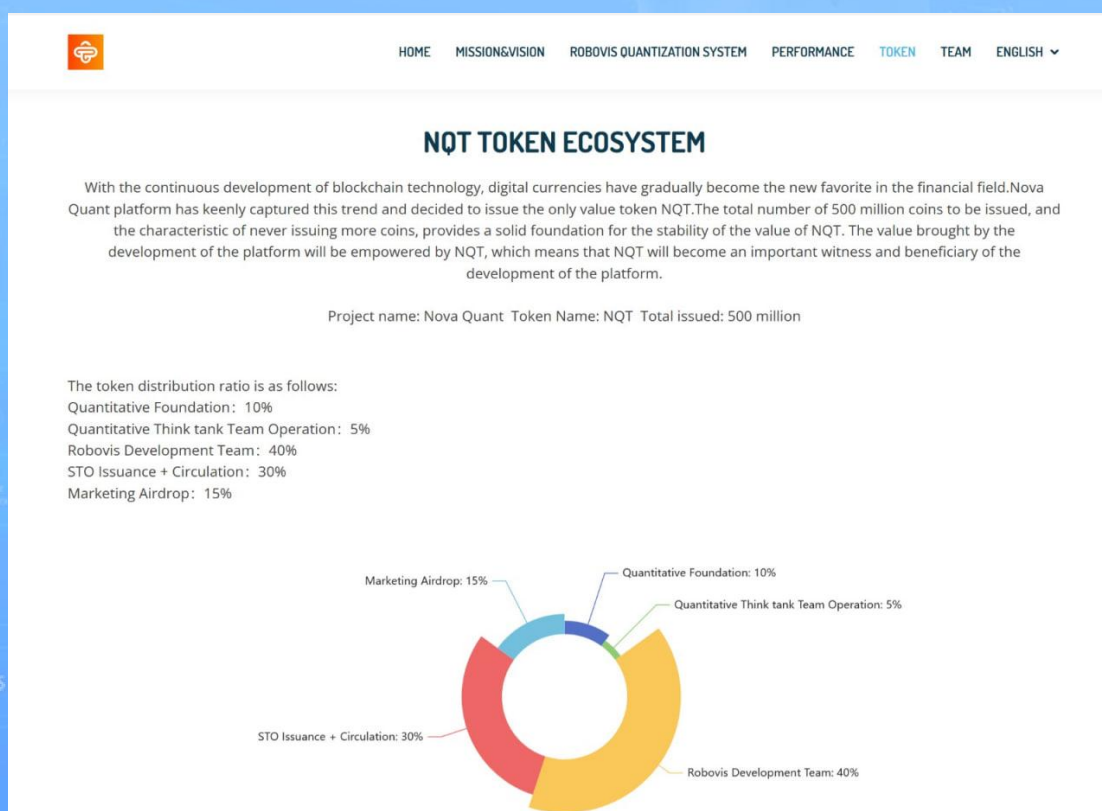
HOME MISSION&VISION ROBOVIS QUANTIZATION SYSTEM PERFORMANCE TOKEN TEAM ENGLISH

NQT TOKEN ECOSYSTEM

With the continuous development of blockchain technology, digital currencies have gradually become the new favorite in the financial field.Nova Quant platform has keenly captured this trend and decided to issue the only value token NQT.The total number of 500 million coins to be issued, and the characteristic of never issuing more coins, provides a solid foundation for the stability of the value of NQT. The value brought by the development of the platform will be empowered by NQT, which means that NQT will become an important witness and beneficiary of the development of the platform.

Project name: Nova Quant Token Name: NQT Total issued: 500 million

The token distribution ratio is as follows:
Quantitative Foundation：10%
Quantitative Think tank Team Operation：5%
Robovis Development Team：40%
STO Issuance + Circulation：30%
Marketing Airdrop：15%

Marketing Airdrop: 15%
Quantitative Foundation: 10%
Quantitative Think tank Team Operation: 5%
STO Issuance + Circulation: 30%
Robovis Development Team: 40%